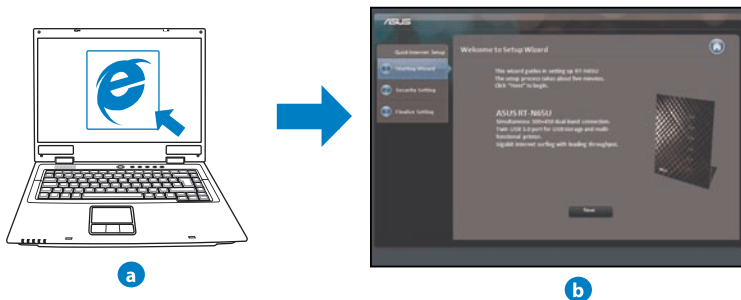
a

/ISUS

Quick Internet Setup

Starting Wizard

Security Setting

Finalize Setting

Welcome to Setup Wizard

This wizard guides in setting up RT-N65U. The setup process takes about five minutes. Click "Next" to begin.

ASUS RT-N65U

Simultaneous 300+450 dual band connection. Twin USB 3.0 port for USB storage and multi-functional printer. Gigabit Internet surfing with leading throughput.

Next

b